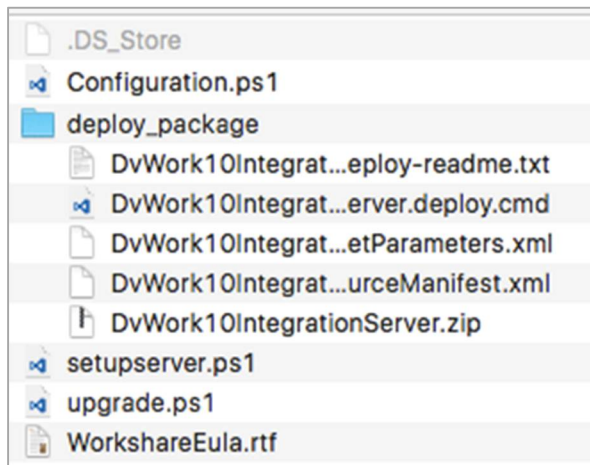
.DS_Store
Configuration.ps1
deploy_package
DvWork10Integrat…eploy-readme.txt
DvWork10Integrat…erver.deploy.cmd
DvWork10Integrat…etParameters.xml
DvWork10Integrat…urceManifest.xml
DvWork10IntegrationServer.zip
setupserver.ps1
upgrade.ps1
WorkshareEula.rtf